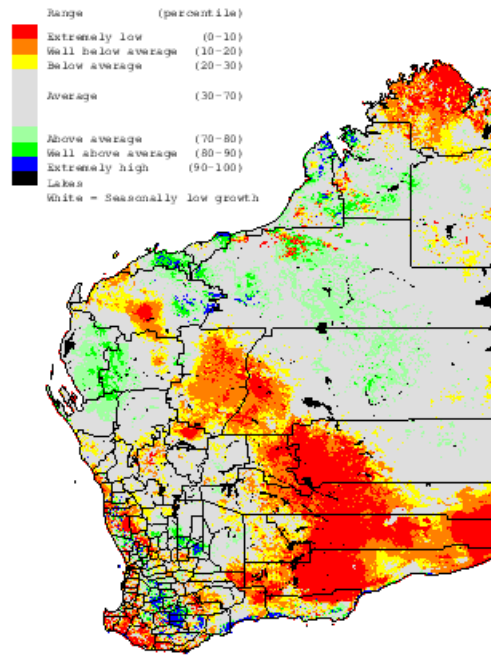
Range (percentile)
Extremely low (0-10)
Well below average (10-20)
Below average (20-30)
Average (30-70)
Above average (70-80)
Well above average (80-90)
Extremely high (90-100)
Lakes
White = Seasonally low growth